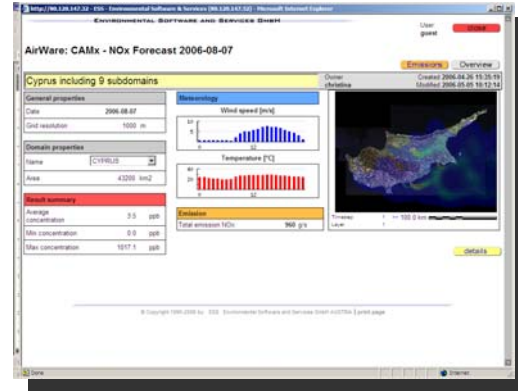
http://90.120.147.32 - ESS - Environmental Software & Services (90.120.147.32) - Microsoft Internet Explorer

Environmental Software and Services GmbH

User
guest

close

AirWare: CAMx - NOx Forecast 2006-08-07

Emissions | Overview

Cyprus including 9 subdomains

Owner
christina

Created 2006.04.26 15:35:15
Modified 2006.05.05 10:12:14

General properties

| Date | 2006.08.07 |
|---|---|
| Grid resolution | 1000 m |

Domain properties

| Name | CYPRUS |
|---|---|
| Area | 43200 km2 |

Result summary

| Average concentration | 3.5 ppb |
|---|---|
| Min concentration | 0.0 ppb |
| Max concentration | 1017.1 ppb |

Meteorology

Wind speed [m/s]

Temperature [°C]

Emission

| Total emission NOx | 960 g/s |
|---|---|

Timestep
Layer

details

© Copyright 1995-2006 by ESS Environmental Software and Services GmbH AUSTRIA | print page

Done

Internet